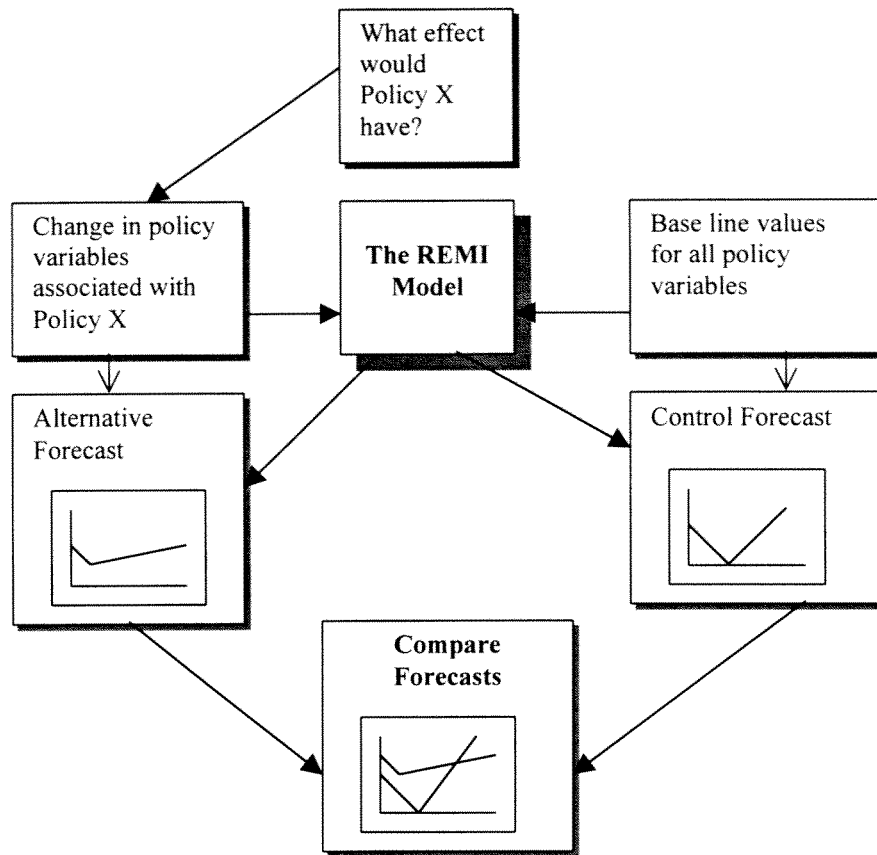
What effect would Policy X have?

Change in policy variables associated with Policy X

The REMI Model

Base line values for all policy variables

Alternative Forecast

Control Forecast

Compare Forecasts